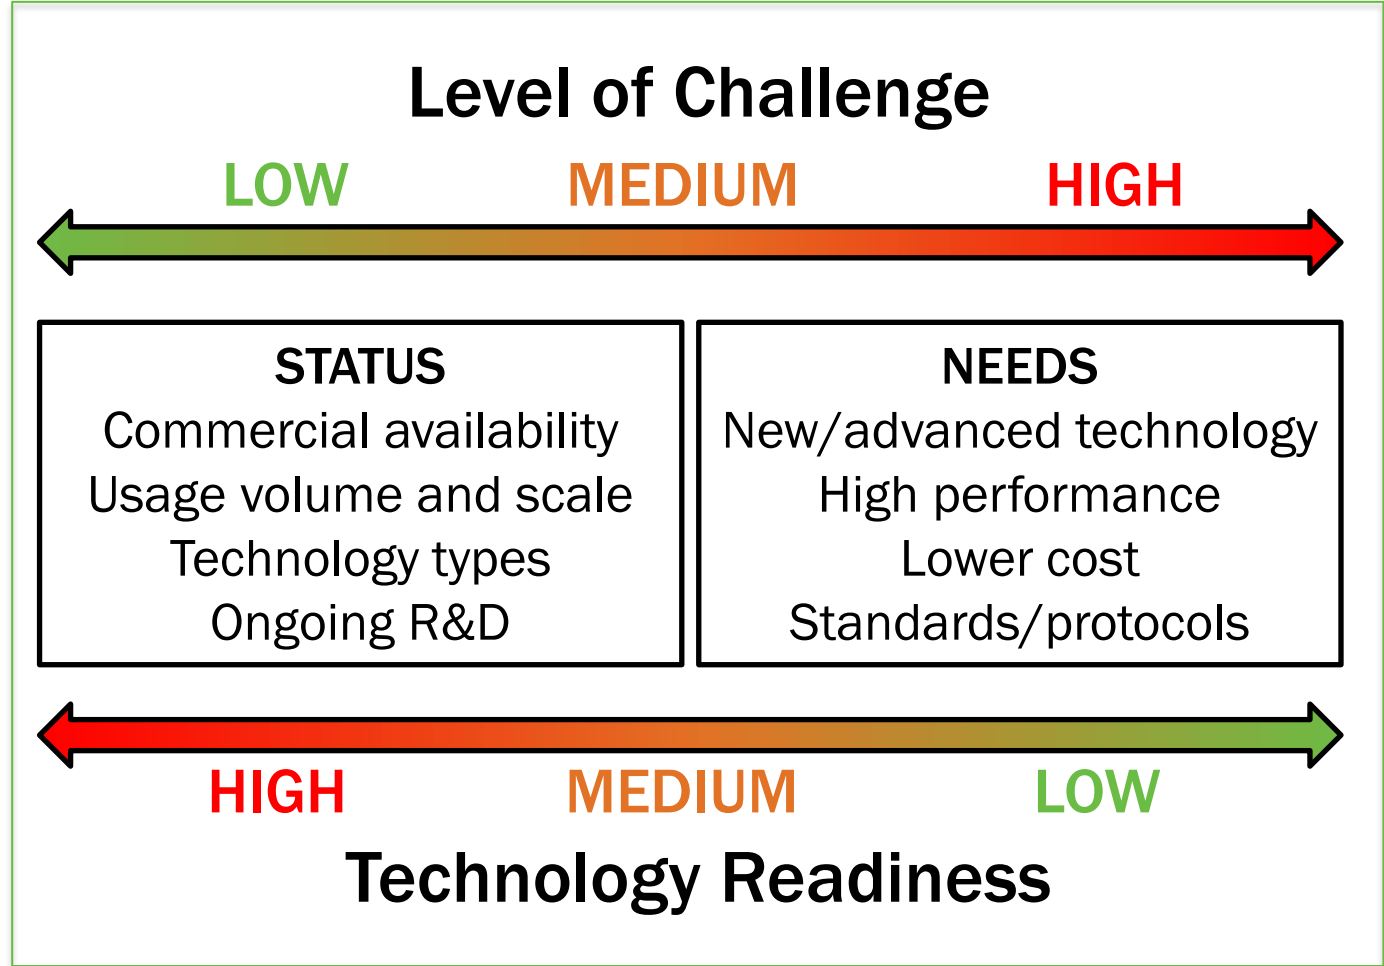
Level of Challenge

LOW MEDIUM HIGH

STATUS
Commercial availability
Usage volume and scale
Technology types
Ongoing R&D

NEEDS
New/advanced technology
High performance
Lower cost
Standards/protocols

HIGH MEDIUM LOW

Technology Readiness